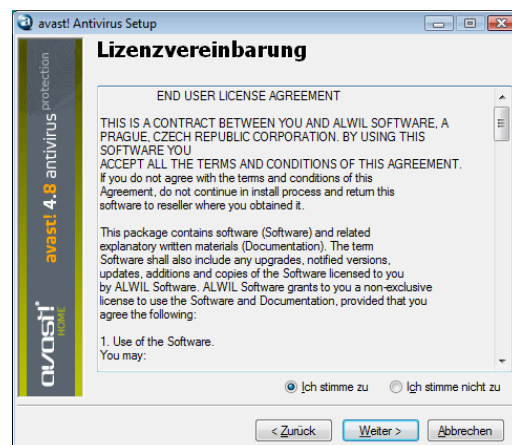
avast! Antivirus Setup

avast! 4.8 antivirus protection

avast! HOME

Lizenzvereinbarung

END USER LICENSE AGREEMENT

THIS IS A CONTRACT BETWEEN YOU AND ALWIL SOFTWARE, A PRAGUE, CZECH REPUBLIC CORPORATION. BY USING THIS SOFTWARE YOU ACCEPT ALL THE TERMS AND CONDITIONS OF THIS AGREEMENT. If you do not agree with the terms and conditions of this Agreement, do not continue in install process and return this software to reseller where you obtained it.

This package contains software (Software) and related explanatory written materials (Documentation). The term Software shall also include any upgrades, notified versions, updates, additions and copies of the Software licensed to you by ALWIL Software. ALWIL Software grants to you a non-exclusive license to use the Software and Documentation, provided that you agree the following:

1. Use of the Software.
You may:

Ich stimme zu

Ich stimme nicht zu

< Zurück

Weiter >

Abbrechen